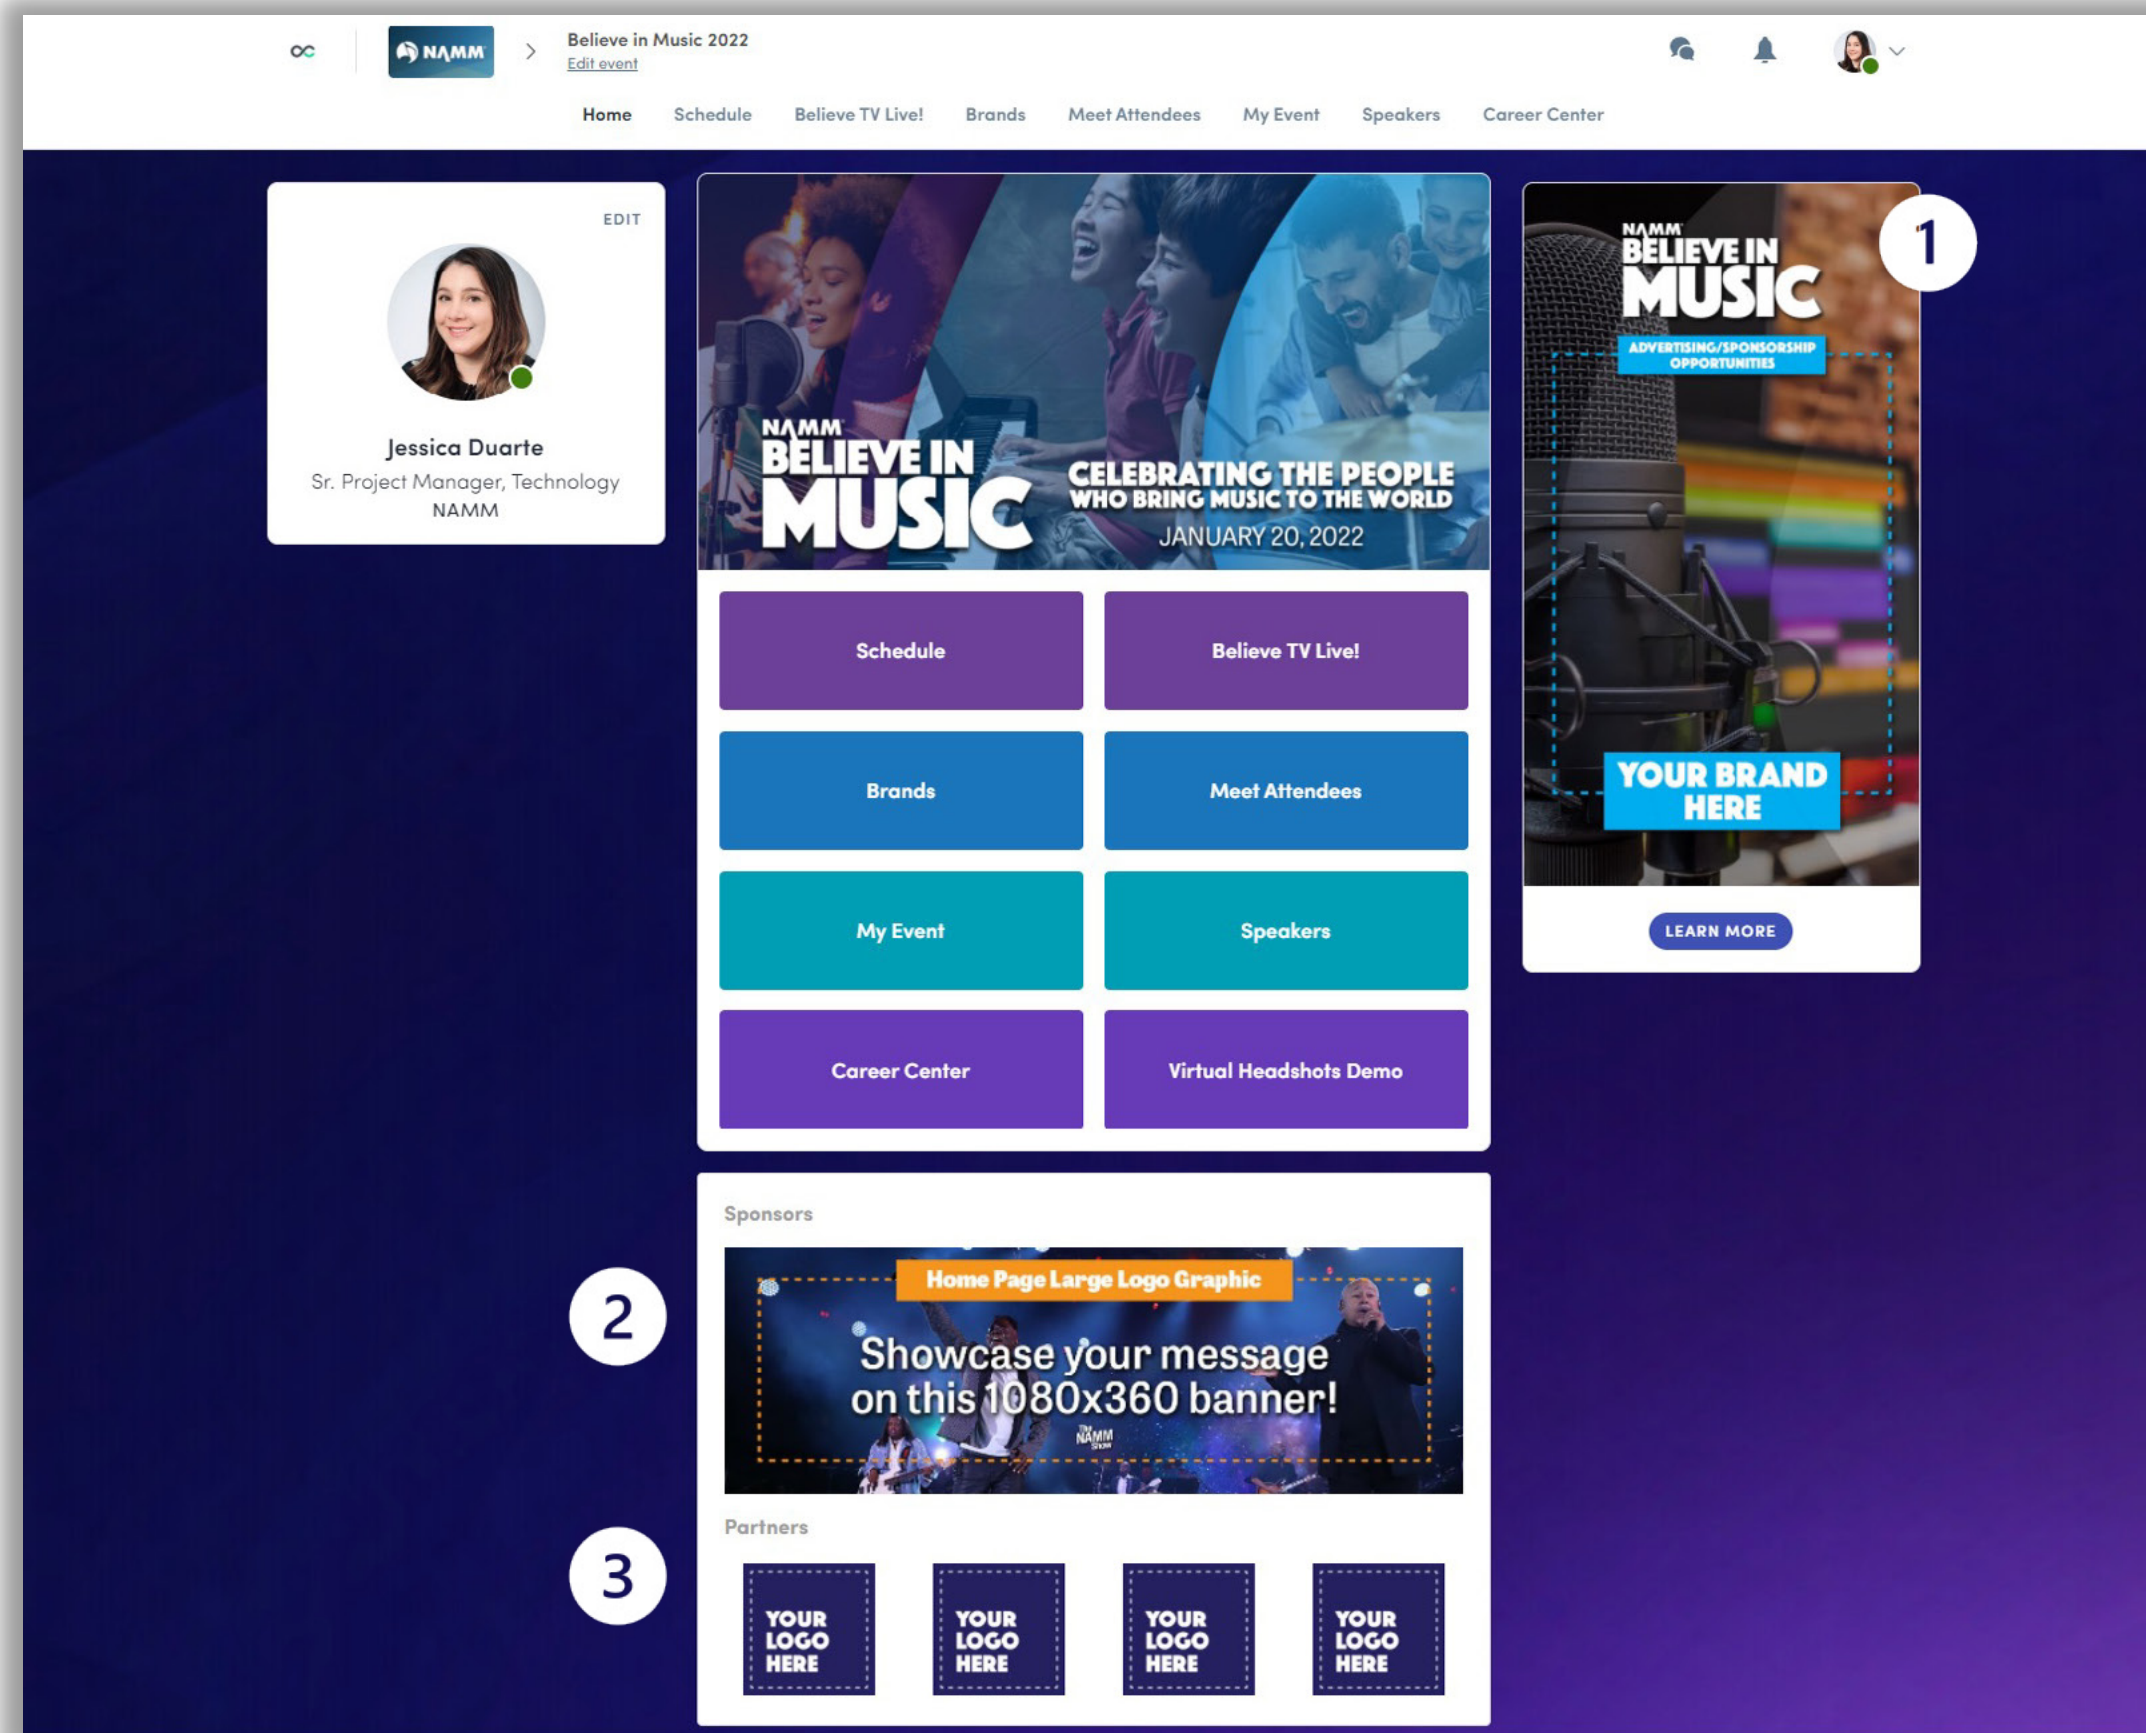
NAMM
Believe in Music 2022
Edit event

Home Schedule Believe TV Live! Brands Meet Attendees My Event Speakers Career Center

EDIT
Jessica Duarte
Sr. Project Manager, Technology
NAMM

NAMM BELIEVE IN MUSIC
CELEBRATING THE PEOPLE WHO BRING MUSIC TO THE WORLD
JANUARY 20, 2022

Schedule
Believe TV Live!
Brands
Meet Attendees
My Event
Speakers
Career Center
Virtual Headshots Demo

1
NAMM BELIEVE IN MUSIC
ADVERTISING/SPONSORSHIP OPPORTUNITIES
YOUR BRAND HERE
LEARN MORE

Sponsors
2
Home Page Large Logo Graphic
Showcase your message on this 1080x360 banner!
The NAMM Show

Partners
3
YOUR LOGO HERE
YOUR LOGO HERE
YOUR LOGO HERE
YOUR LOGO HERE